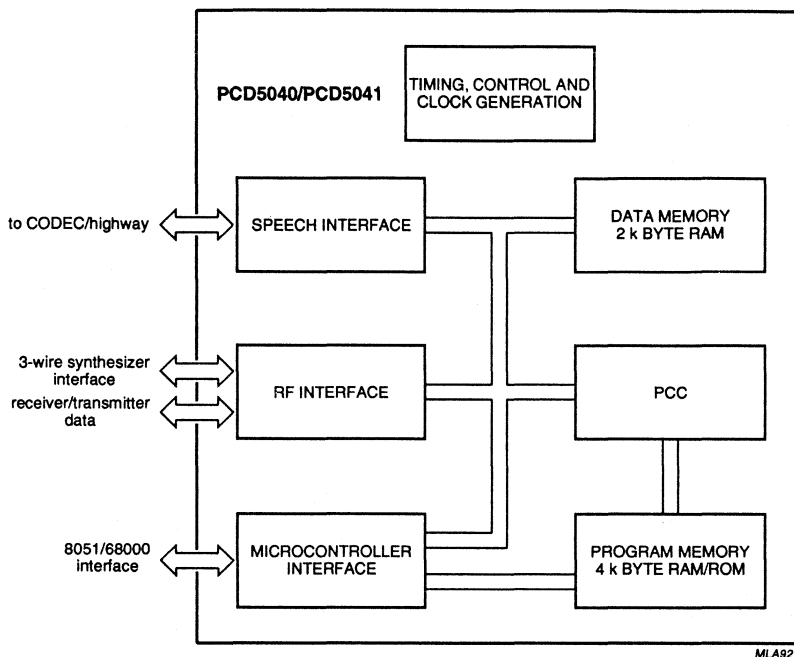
PCD5040/PCD5041

TIMING, CONTROL AND CLOCK GENERATION

to CODEC/highway

SPEECH INTERFACE

DATA MEMORY 2 k BYTE RAM

3-wire synthesizer interface

receiver/transmitter data

RF INTERFACE

PCC

8051/68000 interface

MICROCONTROLLER INTERFACE

PROGRAM MEMORY 4 k BYTE RAM/ROM

MLA92